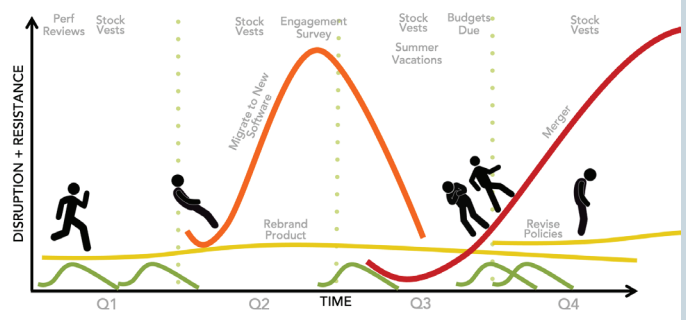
Perf Reviews

Stock Vests

Stock Vests

Engagement Survey

Stock Vests

Summer Vacations

Budgets Due

Stock Vests

DISRUPTION + RESISTANCE

Migrate to New Software

Merger

Rebrand Product

Revise Policies

Q1

Q2

TIME

Q3

Q4